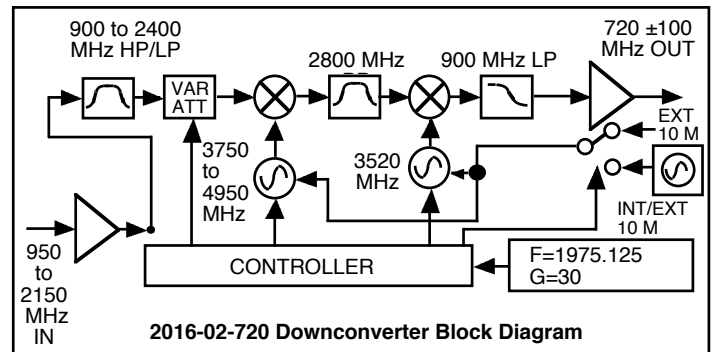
900 to 2400 MHz HP/LP

VAR ATT

2800 MHz

900 MHz LP

720 ±100 MHz OUT

EXT 10 M

3750 to 4950 MHz

3520 MHz

INT/EXT 10 M

950 to 2150 MHz IN

CONTROLLER

F=1975.125
G=30

2016-02-720 Downconverter Block Diagram